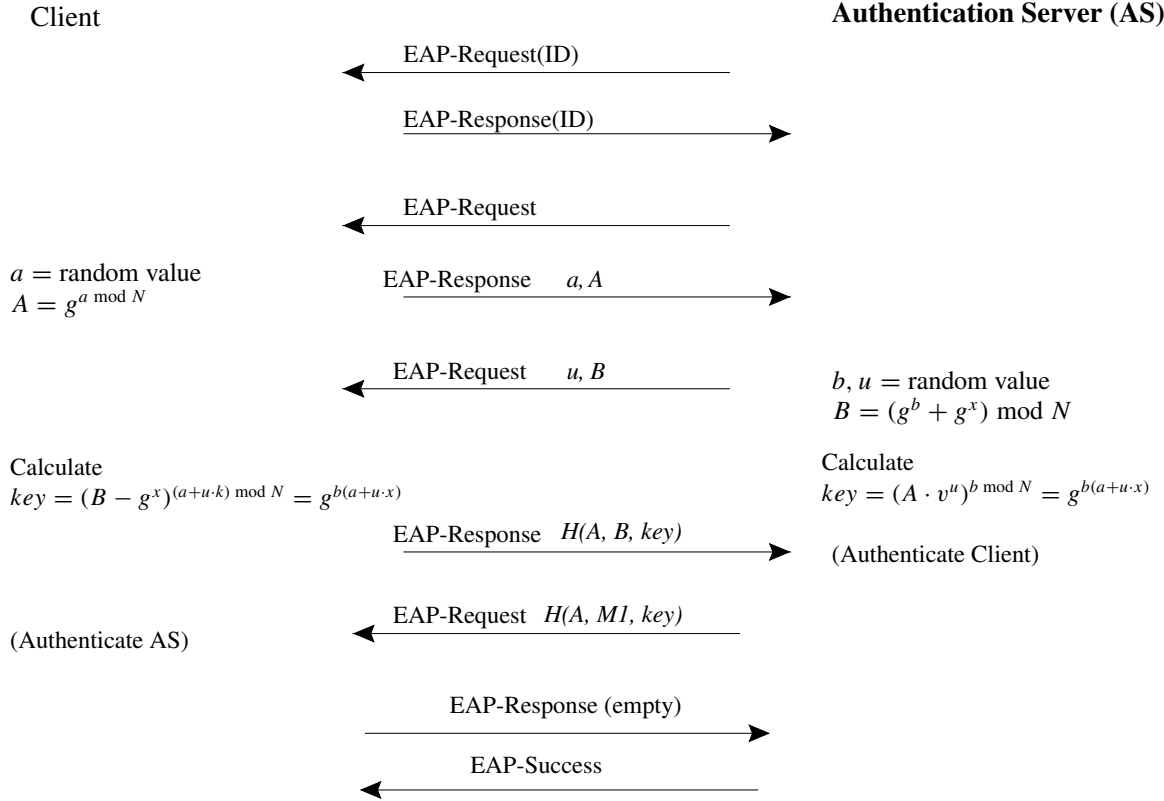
Client

**Authentication Server (AS)**

EAP-Request(ID)

EAP-Response(ID)

EAP-Request

$a$ = random value
$A = g^{a \bmod N}$

EAP-Response *a, A*

EAP-Request *u, B*

$b, u$ = random value
$B = (g^b + g^x) \bmod N$

Calculate
$key = (B - g^x)^{(a+u \cdot k) \bmod N} = g^{b(a+u \cdot x)}$

Calculate
$key = (A \cdot v^u)^{b \bmod N} = g^{b(a+u \cdot x)}$

EAP-Response *H(A, B, key)*

(Authenticate Client)

EAP-Request *H(A, M1, key)*

(Authenticate AS)

EAP-Response (empty)

EAP-Success